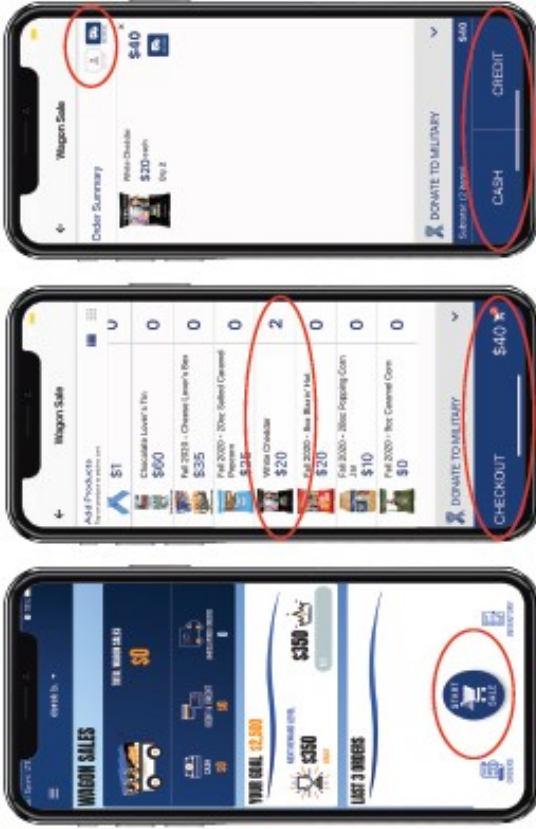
WAGON SALES
TOTAL WAGON SALES
$0
$0
$0
YOUR GOAL $2,500
$350
$350
LAST 3 ORDERS
START SALE

Wagon Sale
Add Products
$1
Chocolate Lover's Tin
$60
0
Fall 2020 - Cheese Lover's Box
$35
0
Fall 2020 - 20oz Salted Caramel Popcorn
$25
0
White Cheddar
$20
2
Fall 2020 - 8oz Blazin' Hot
$20
0
Fall 2020 - 28oz Popping Corn Jar
$10
0
Fall 2020 - 8oz Caramel Corn
$0
0
DONATE TO MILITARY
CHECKOUT
$40

Wagon Sale
Order Summary
White Cheddar
$20 each
Qty: 2
$40
DONATE TO MILITARY
Subtotal
$40
CASH
CREDIT